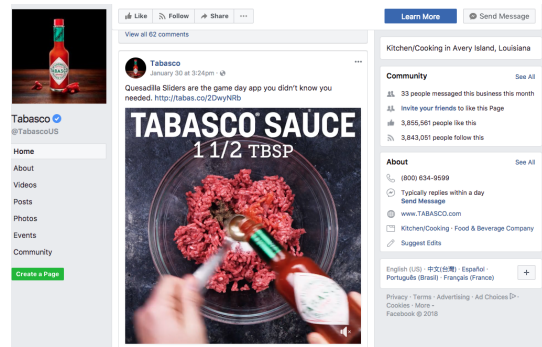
Tabasco
@TabascoUS

Home
About
Videos
Posts
Photos
Events
Community

Create a Page

Like | Follow | Share | ···

Learn More | Send Message

View all 62 comments

Tabasco
January 30 at 3:24pm ·

Quesadilla Sliders are the game day app you didn't know you needed. http://tabas.co/2DwyNRb

TABASCO® SAUCE
1 1/2 TBSP

Kitchen/Cooking in Avery Island, Louisiana

Community
See All
33 people messaged this business this month
Invite your friends to like this Page
3,855,561 people like this
3,843,051 people follow this

About
See All
(800) 634-9599
Typically replies within a day
Send Message
www.TABASCO.com
Kitchen/Cooking · Food & Beverage Company
Suggest Edits

English (US) · 中文(台灣) · Español · Português (Brasil) · Français (France)
+

Privacy · Terms · Advertising · Ad Choices · Cookies · More ·
Facebook © 2018